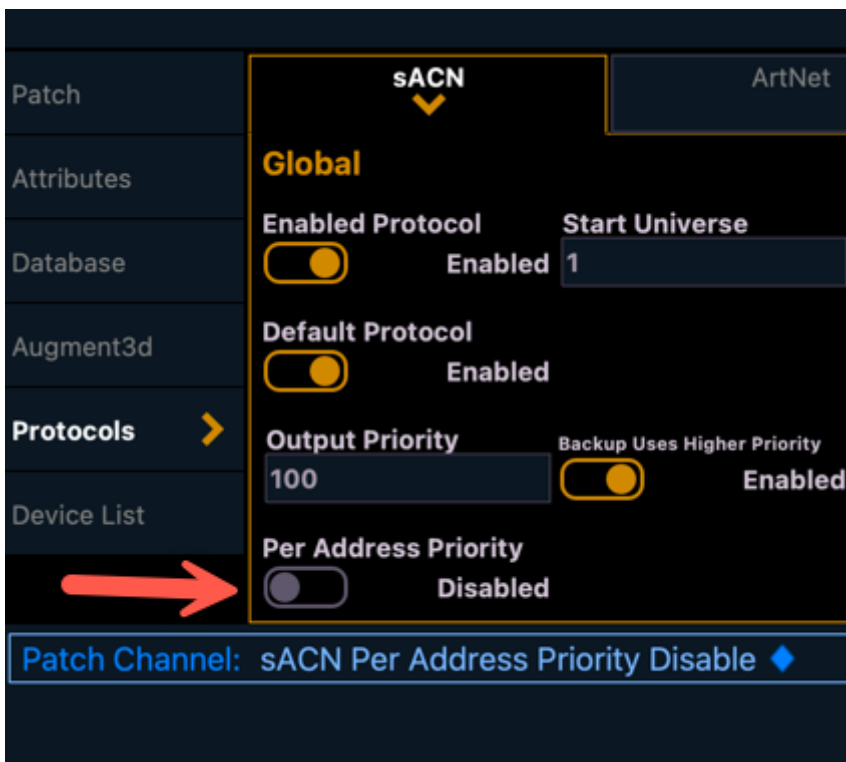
Patch
Attributes
Database
Augment3d
Protocols
Device List

sACN
ArtNet

Global

Enabled Protocol
Enabled

Start Universe
1

Default Protocol
Enabled

Output Priority
100

Backup Uses Higher Priority
Enabled

Per Address Priority
Disabled

Patch Channel: sACN Per Address Priority Disable